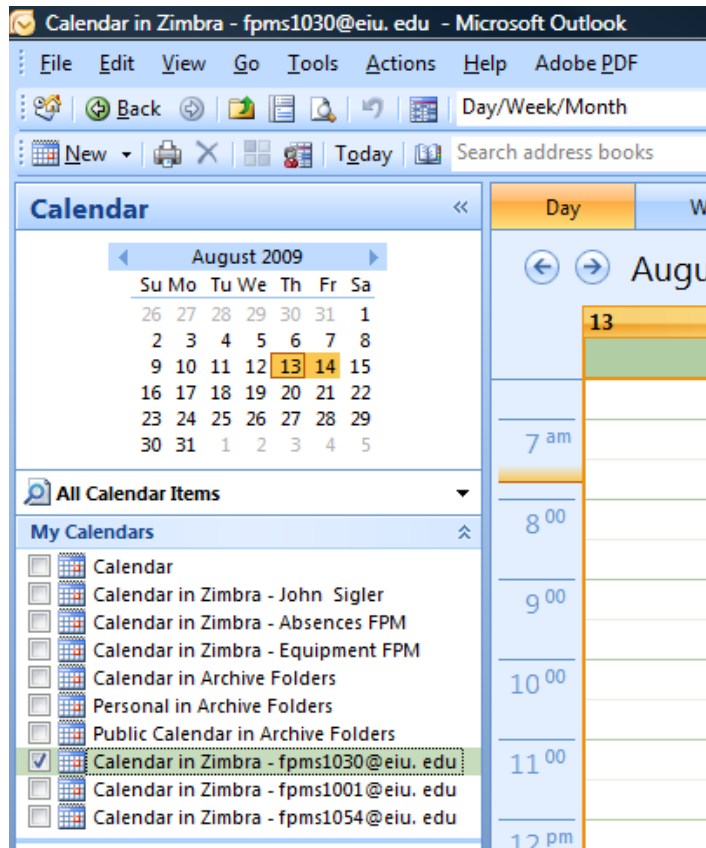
Calendar in Zimbra - fpms1030@eiu. edu - Microsoft Outlook

File Edit View Go Tools Actions Help Adobe PDF

Back Day/Week/Month

New Today Search address books

Calendar «

August 2009

| Su | Mo | Tu | We | Th | Fr | Sa |
|---|---|---|---|---|---|---|
| 26 | 27 | 28 | 29 | 30 | 31 | 1 |
| 2 | 3 | 4 | 5 | 6 | 7 | 8 |
| 9 | 10 | 11 | 12 | 13 | 14 | 15 |
| 16 | 17 | 18 | 19 | 20 | 21 | 22 |
| 23 | 24 | 25 | 26 | 27 | 28 | 29 |
| 30 | 31 | 1 | 2 | 3 | 4 | 5 |

All Calendar Items

My Calendars

Calendar
Calendar in Zimbra - John Sigler
Calendar in Zimbra - Absences FPM
Calendar in Zimbra - Equipment FPM
Calendar in Archive Folders
Personal in Archive Folders
Public Calendar in Archive Folders
Calendar in Zimbra - fpms1030@eiu. edu
Calendar in Zimbra - fpms1001@eiu. edu
Calendar in Zimbra - fpms1054@eiu. edu

Day W

Augu

13

7 am
8 00
9 00
10 00
11 00
12 pm